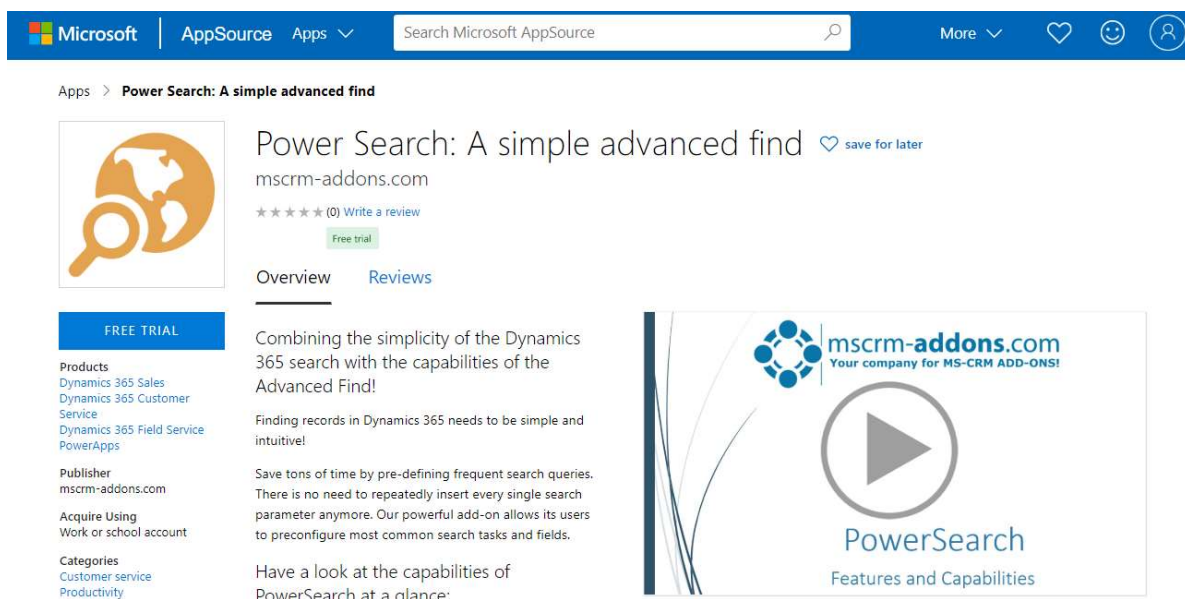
Microsoft | AppSource Apps

Search Microsoft AppSource

More

Apps > Power Search: A simple advanced find

Power Search: A simple advanced find

save for later

mscrm-addons.com

★★★★★ (0) Write a review

Free trial

Overview Reviews

FREE TRIAL

Products
Dynamics 365 Sales
Dynamics 365 Customer Service
Dynamics 365 Field Service
PowerApps

Publisher
mscrm-addons.com

Acquire Using
Work or school account

Categories
Customer service
Productivity

Combining the simplicity of the Dynamics 365 search with the capabilities of the Advanced Find!

Finding records in Dynamics 365 needs to be simple and intuitive!

Save tons of time by pre-defining frequent search queries. There is no need to repeatedly insert every single search parameter anymore. Our powerful add-on allows its users to preconfigure most common search tasks and fields.

Have a look at the capabilities of PowerSearch at a glance:

mscrm-addons.com
Your company for MS-CRM ADD-ONS!

PowerSearch
Features and Capabilities